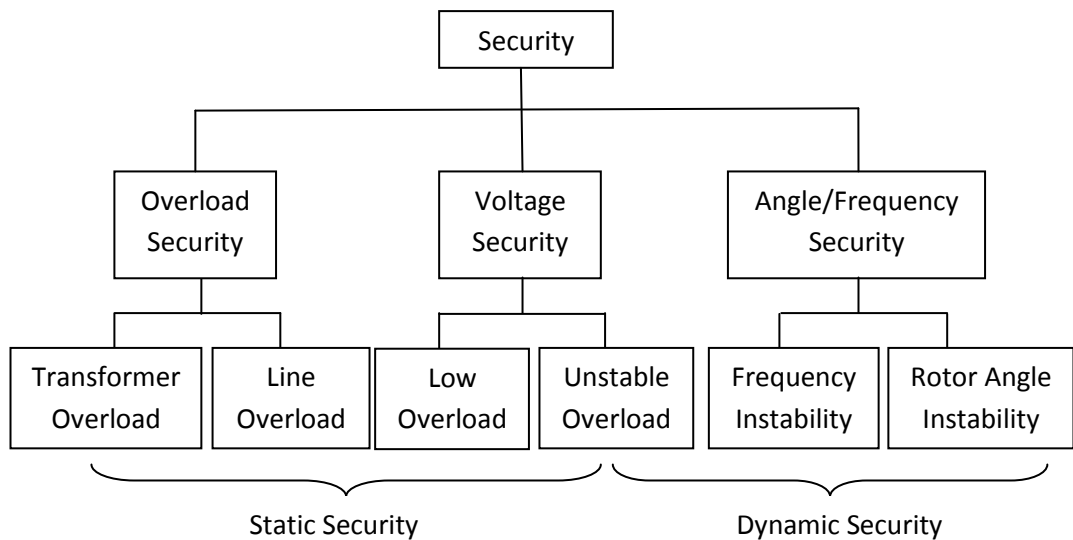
Security

Overload Security

Voltage Security

Angle/Frequency Security

Transformer Overload

Line Overload

Low Overload

Unstable Overload

Frequency Instability

Rotor Angle Instability

Static Security

Dynamic Security